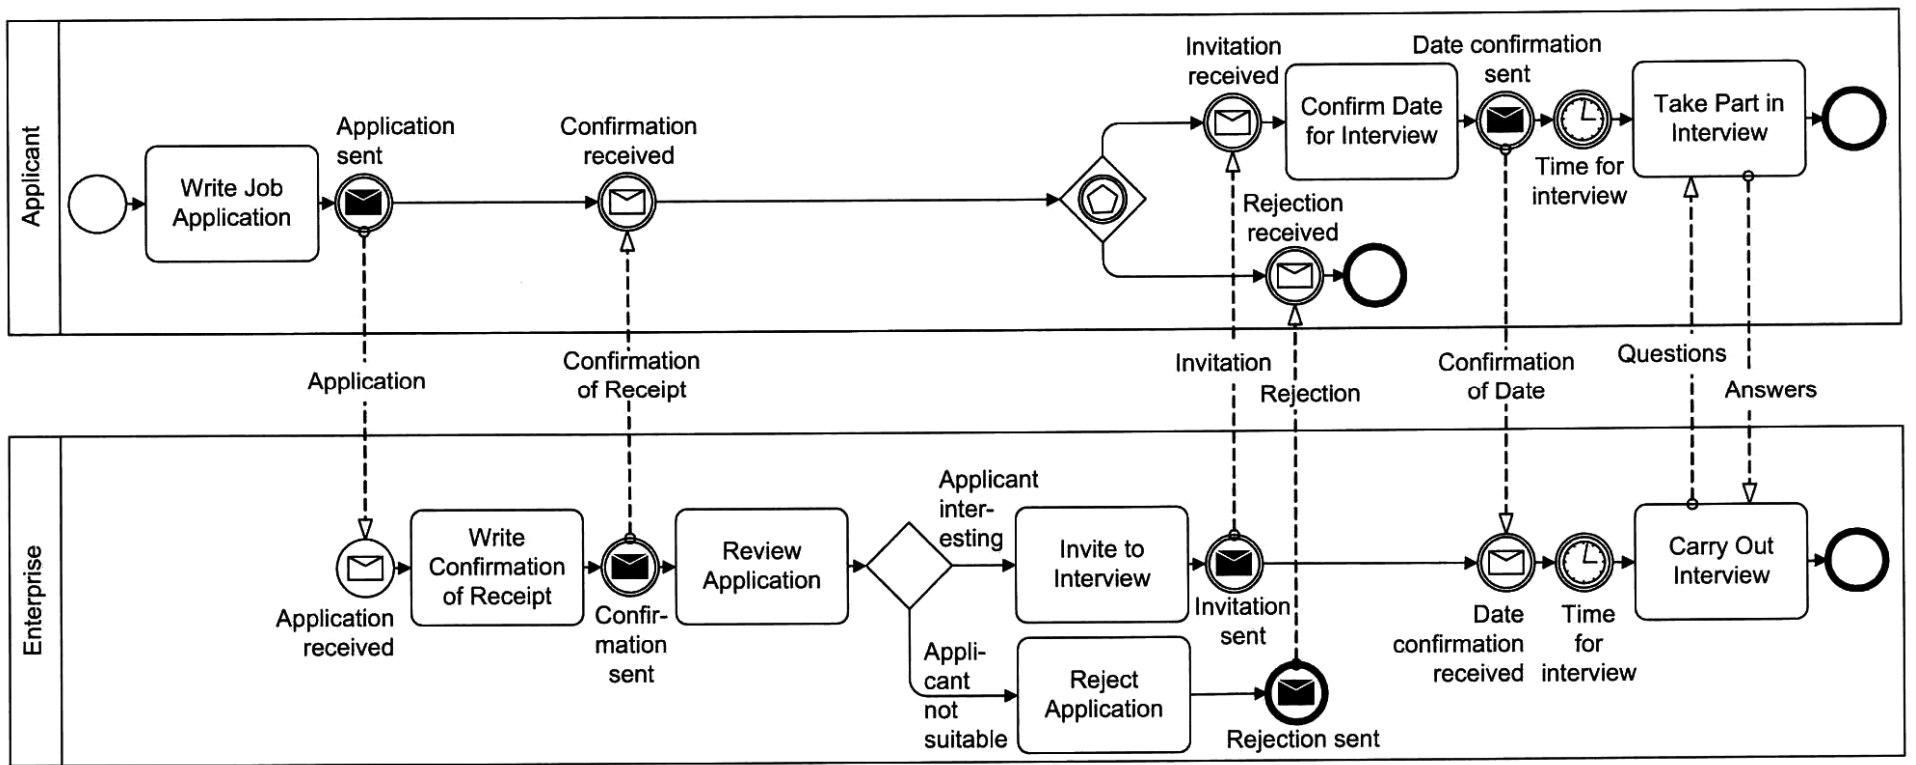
Applicant

Write Job Application

Application sent

Confirmation received

Invitation received

Confirm Date for Interview

Date confirmation sent

Time for interview

Take Part in Interview

Rejection received

Application

Confirmation of Receipt

Invitation

Rejection

Confirmation of Date

Questions

Answers

Enterprise

Application received

Write Confirmation of Receipt

Confirmation sent

Review Application

Applicant interesting

Invite to Interview

Invitation sent

Applicant not suitable

Reject Application

Rejection sent

Date confirmation received

Time for interview

Carry Out Interview